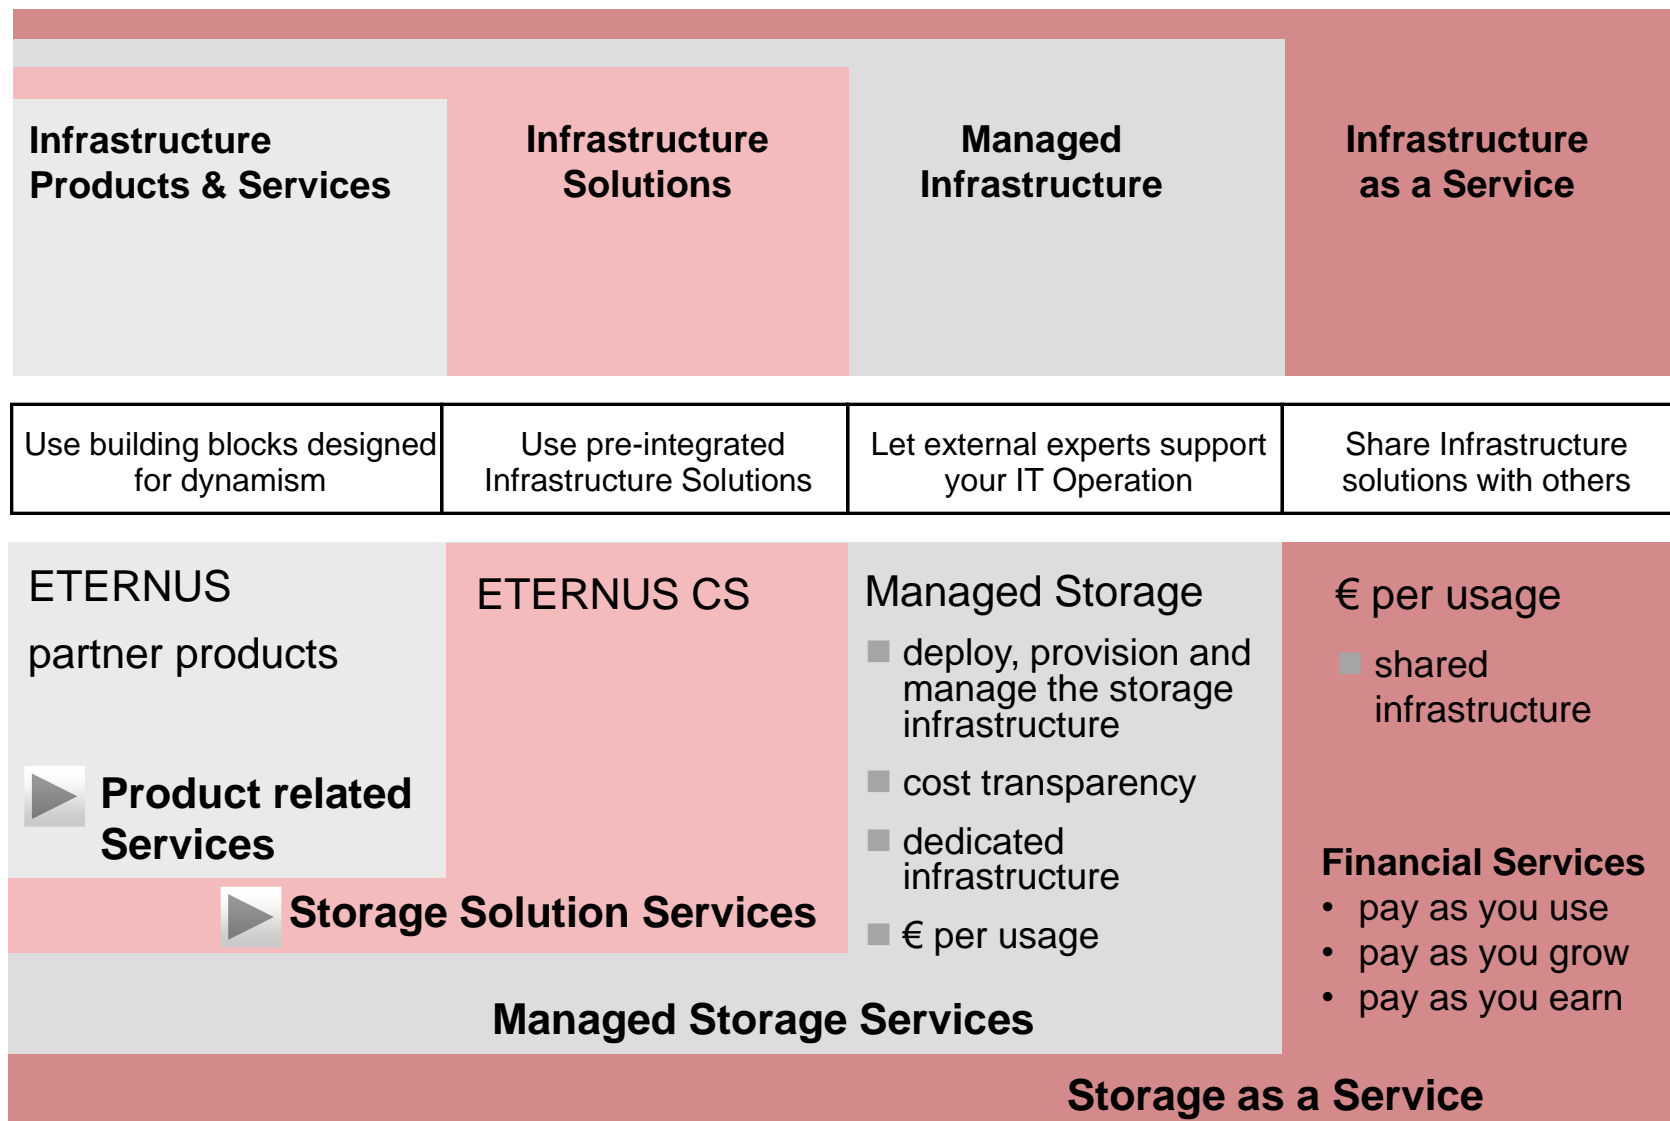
Infrastructure Products & Services

Infrastructure Solutions

Managed Infrastructure

Infrastructure as a Service

| Use building blocks designed for dynamism | Use pre-integrated Infrastructure Solutions | Let external experts support your IT Operation | Share Infrastructure solutions with others |
|---|---|---|---|

ETERNUS

partner products

Product related Services

ETERNUS CS

Storage Solution Services

Managed Storage

deploy, provision and manage the storage infrastructure

cost transparency

dedicated infrastructure

€ per usage

Managed Storage Services

€ per usage

shared infrastructure

Financial Services
• pay as you use
• pay as you grow
• pay as you earn

Storage as a Service